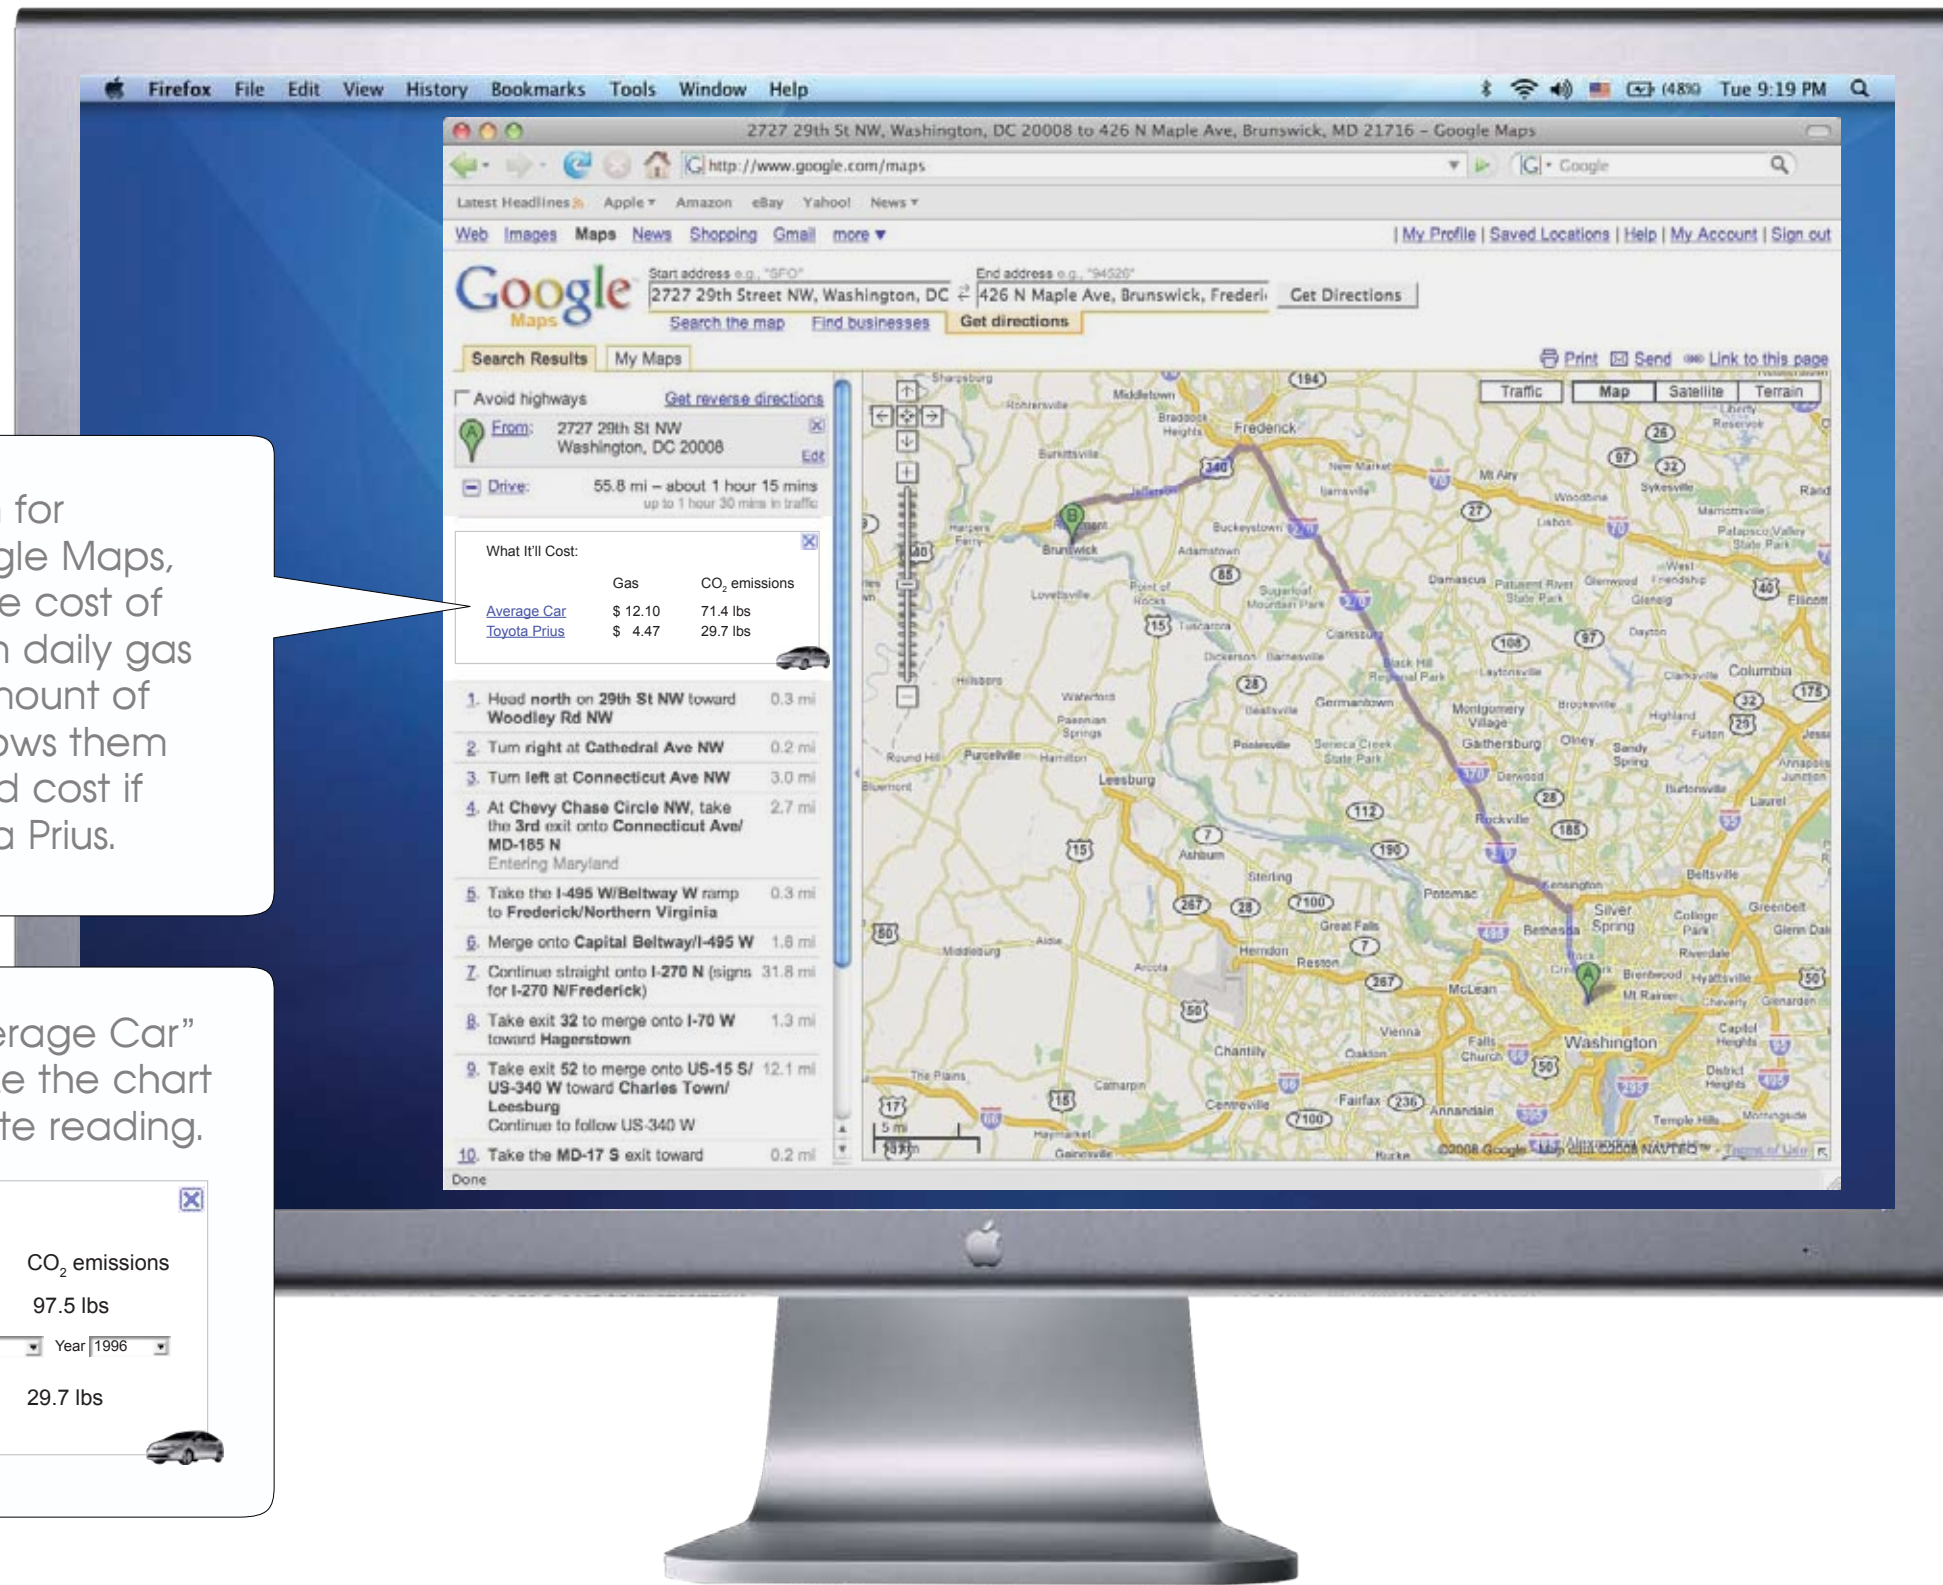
Firefox File Edit View History Bookmarks Tools Window Help

(48%) Tue 9:19 PM

2727 29th St NW, Washington, DC 20008 to 426 N Maple Ave, Brunswick, MD 21716 - Google Maps

http://www.google.com/maps

Google

Latest Headlines Apple Amazon eBay Yahoo! News

Web Images Maps News Shopping Gmail more

| My Profile | Saved Locations | Help | My Account | Sign out

Google Maps

Start address e.g., "SFO"

2727 29th Street NW, Washington, DC

End address e.g., "94526"

426 N Maple Ave, Brunswick, Frederi

Get Directions

Search the map Find businesses Get directions

Search Results My Maps

Print Send Link to this page

Avoid highways Get reverse directions

From: 2727 29th St NW Washington, DC 20008 Edit

Drive: 55.8 mi – about 1 hour 15 mins up to 1 hour 30 mins in traffic

What It'll Cost:

| | Gas | $CO_2$ emissions |
|---|---|---|
| Average Car | $ 12.10 | 71.4 lbs |
| Toyota Prius | $ 4.47 | 29.7 lbs |

1. Head north on 29th St NW toward Woodley Rd NW 0.3 mi
2. Turn right at Cathedral Ave NW 0.2 mi
3. Turn left at Connecticut Ave NW 3.0 mi
4. At Chevy Chase Circle NW, take the 3rd exit onto Connecticut Ave/ MD-185 N Entering Maryland 2.7 mi
5. Take the I-495 W/Beltway W ramp to Frederick/Northern Virginia 0.3 mi
6. Merge onto Capital Beltway/I-495 W 1.8 mi
7. Continue straight onto I-270 N (signs for I-270 N/Frederick) 31.8 mi
8. Take exit 32 to merge onto I-70 W toward Hagerstown 1.3 mi
9. Take exit 52 to merge onto US-15 S/ US-340 W toward Charles Town/ Leesburg Continue to follow US-340 W 12.1 mi
10. Take the MD-17 S exit toward 0.2 mi

Done

Traffic Map Satellite Terrain

Frederick Middletown Brunswick Germantown Gaithersburg Rockville Bethesda Silver Spring Washington Leesburg Columbia Herndon Reston McLean Vienna Fairfax Annandale Damascus Mt Airy Olney Chantilly Centreville Ashburn Sterling Potomac Laurel Beltsville Greenbelt

©2008 Google - Map data ©2008 NAVTEQ - Terms of Use

5 mi

for
gle Maps,
e cost of
n daily gas
nount of
ows them
d cost if
a Prius.

erage Car"
e the chart
te reading.

$CO_2$ emissions
97.5 lbs
Year 1996
29.7 lbs